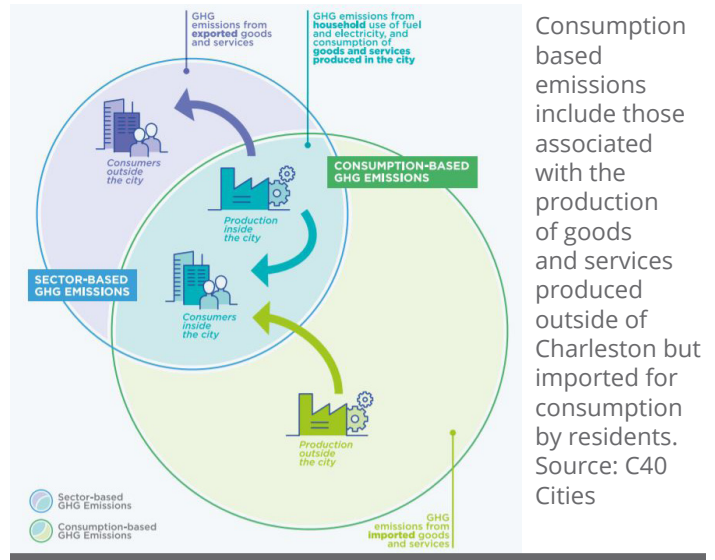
GHG emissions from exported goods and services

GHG emissions from household use of fuel and electricity, and consumption of goods and services produced in the city

Consumers outside the city

CONSUMPTION-BASED GHG EMISSIONS

Production inside the city

SECTOR-BASED GHG EMISSIONS

Consumers inside the city

Production outside the city

Sector-based GHG Emissions

Consumption-based GHG Emissions

GHG emissions from imported goods and services

Consumption based emissions include those associated with the production of goods and services produced outside of Charleston but imported for consumption by residents. Source: C40 Cities